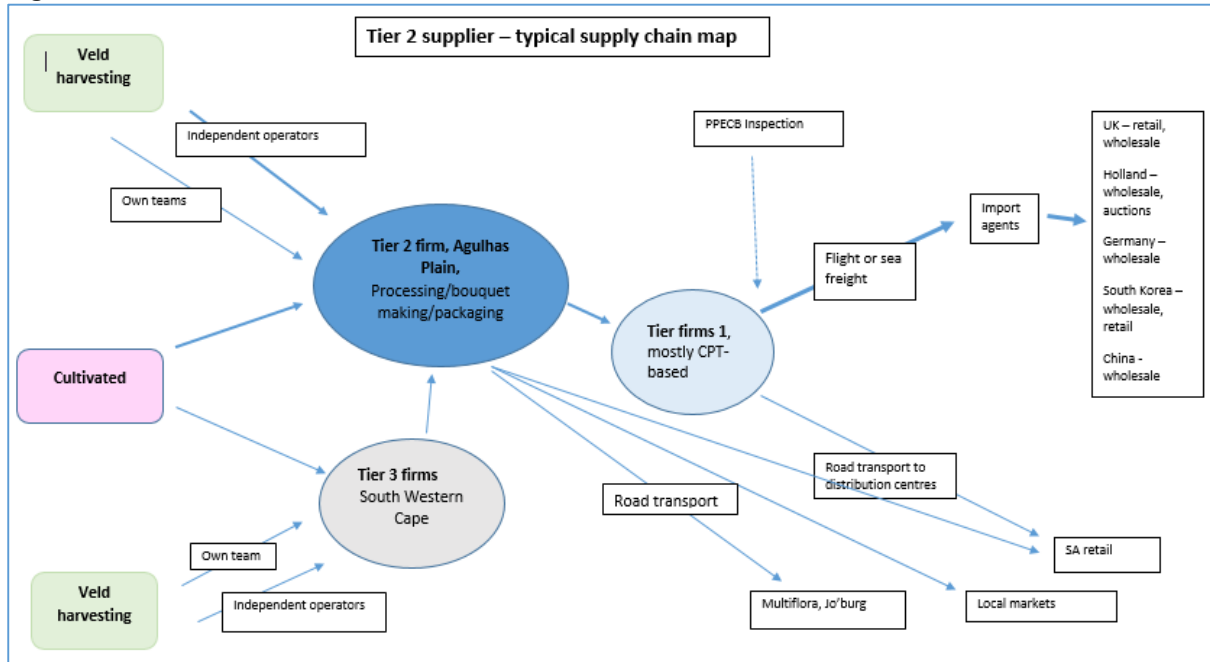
Tier 2 supplier – typical supply chain map

Veld harvesting

Independent operators

Own teams

Tier 2 firm, Agulhas Plain, Processing/bouquet making/packaging

Cultivated

PPECB Inspection

Flight or sea freight

Import agents

UK – retail, wholesale

Holland – wholesale, auctions

Germany – wholesale

South Korea – wholesale, retail

China - wholesale

Tier firms 1, mostly CPT-based

Tier 3 firms South Western Cape

Road transport to distribution centres

Road transport

SA retail

Own team

Veld harvesting

Independent operators

Multiflora, Jo'burg

Local markets